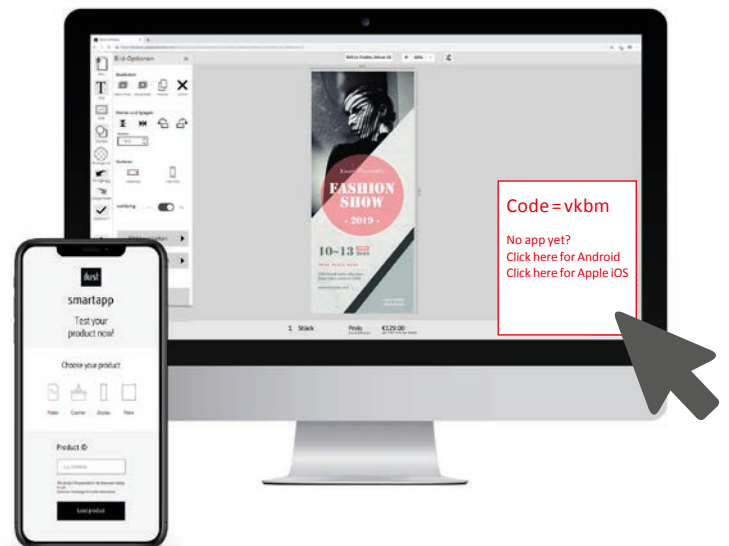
Bild-Optionen

FASHION SHOW
· 2019 ·
10–13

1 Stück
Preis
€129.00

Code = vkbm

No app yet?
Click here for Android
Click here for Apple iOS

smartapp
Test your product now!

Choose your product

Product ID

Load product